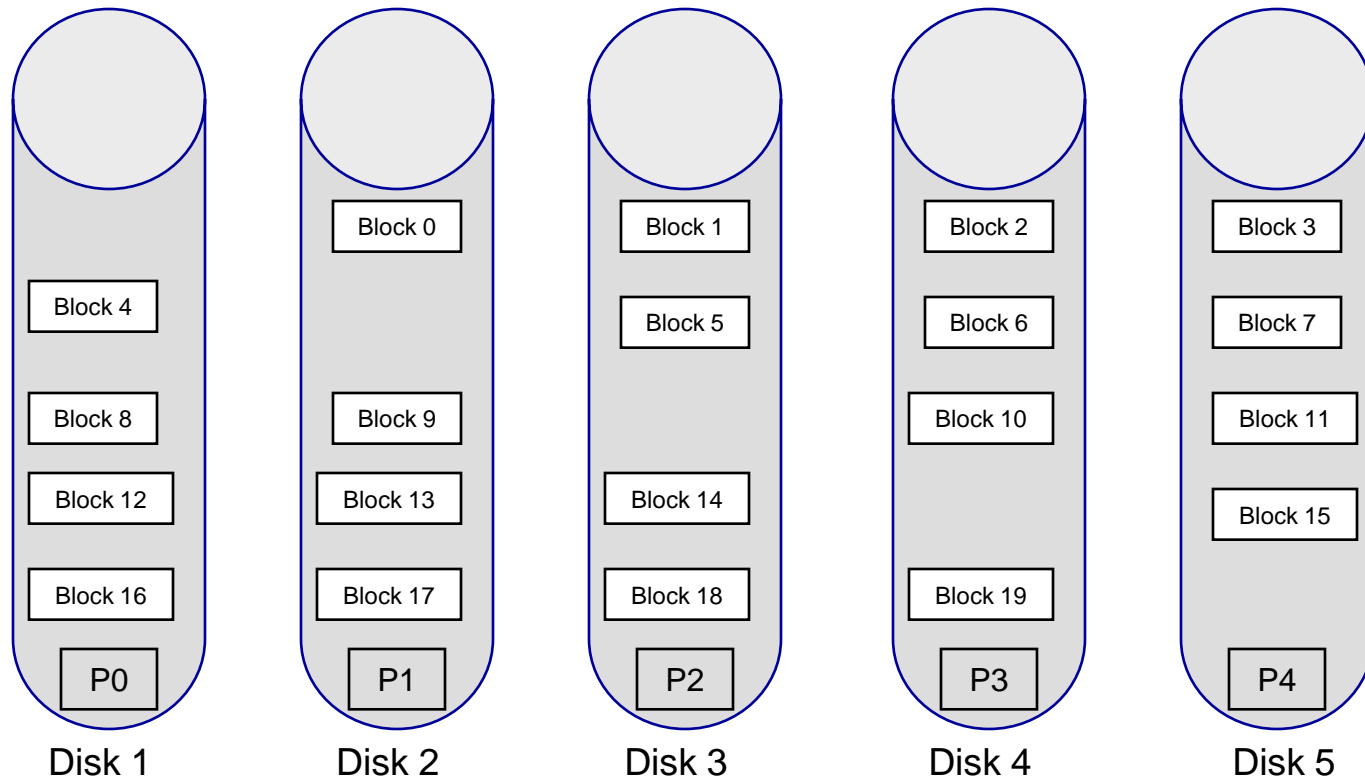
Block 4

Block 8

Block 12

Block 16

P0

Disk 1

Block 0

Block 9

Block 13

Block 17

P1

Disk 2

Block 1

Block 5

Block 14

Block 18

P2

Disk 3

Block 2

Block 6

Block 10

Block 19

P3

Disk 4

Block 3

Block 7

Block 11

Block 15

P4

Disk 5